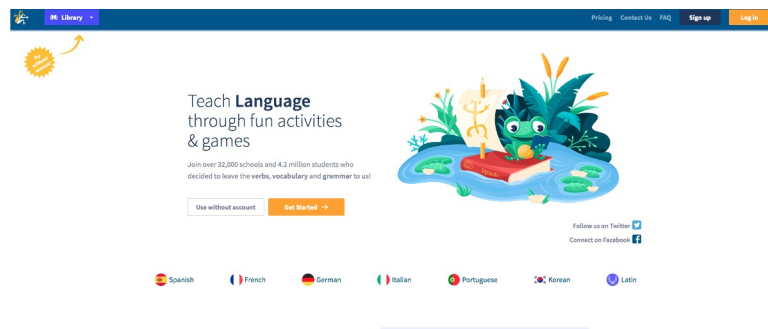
Library

Pricing Contact Us FAQ Sign up Log in

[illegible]

Teach Language through fun activities & games

Join over 32,000 schools and 4.2 million students who decided to leave the verbs, vocabulary and grammar to us!

Use without account

Get Started →

Follow us on Twitter

Connect on Facebook

Spanish French German Italian Portuguese Korean Latin